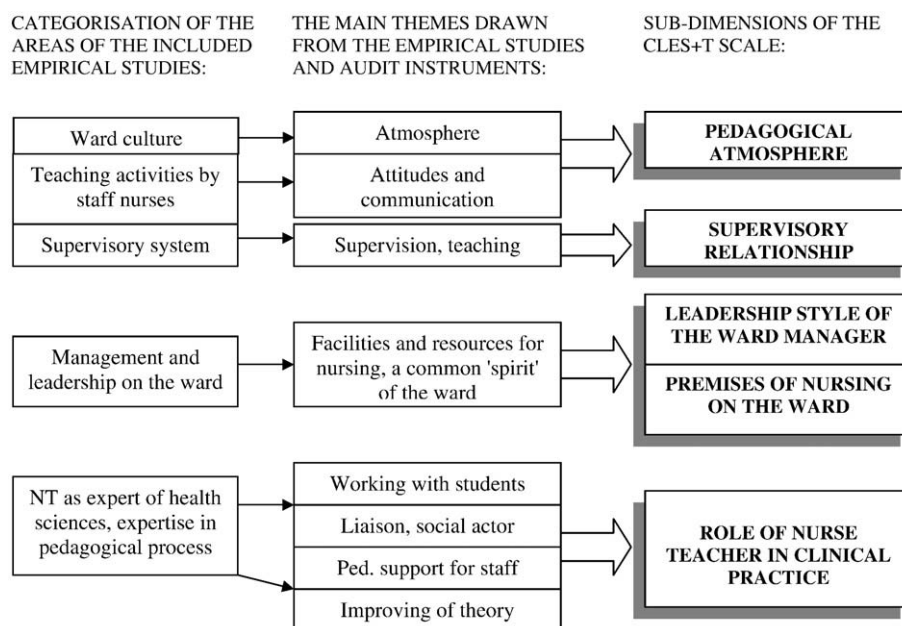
CATEGORISATION OF THE AREAS OF THE INCLUDED EMPIRICAL STUDIES:

THE MAIN THEMES DRAWN FROM THE EMPIRICAL STUDIES AND AUDIT INSTRUMENTS:

SUB-DIMENSIONS OF THE CLES+T SCALE:

Ward culture

Atmosphere

PEDAGOGICAL ATMOSPHERE

Teaching activities by staff nurses

Attitudes and communication

Supervisory system

Supervision, teaching

SUPERVISORY RELATIONSHIP

Management and leadership on the ward

Facilities and resources for nursing, a common 'spirit' of the ward

LEADERSHIP STYLE OF THE WARD MANAGER

PREMISES OF NURSING ON THE WARD

NT as expert of health sciences, expertise in pedagogical process

Working with students

Liaison, social actor

Ped. support for staff

Improving of theory

ROLE OF NURSE TEACHER IN CLINICAL PRACTICE